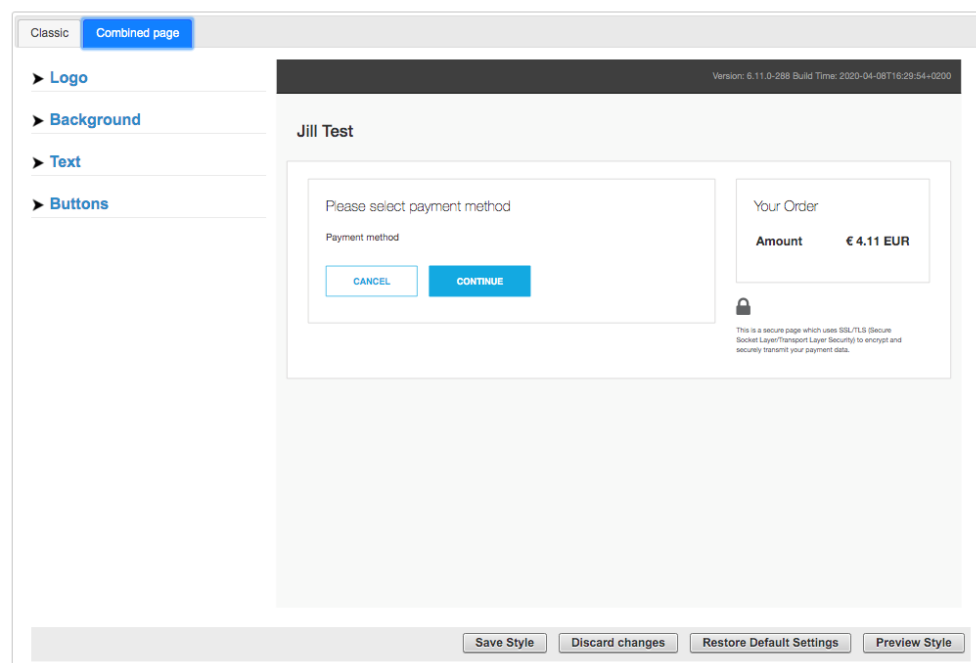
Classic
Combined page

➤ Logo
➤ Background
➤ Text
➤ Buttons

Version: 6.11.0-288 Build Time: 2020-04-08T16:29:54+0200

Jill Test

Please select payment method

Payment method

CANCEL
CONTINUE

Your Order

Amount € 4.11 EUR

This is a secure page which uses SSL/TLS (Secure Socket Layer/Transport Layer Security) to encrypt and securely transmit your payment data.

Save Style
Discard changes
Restore Default Settings
Preview Style